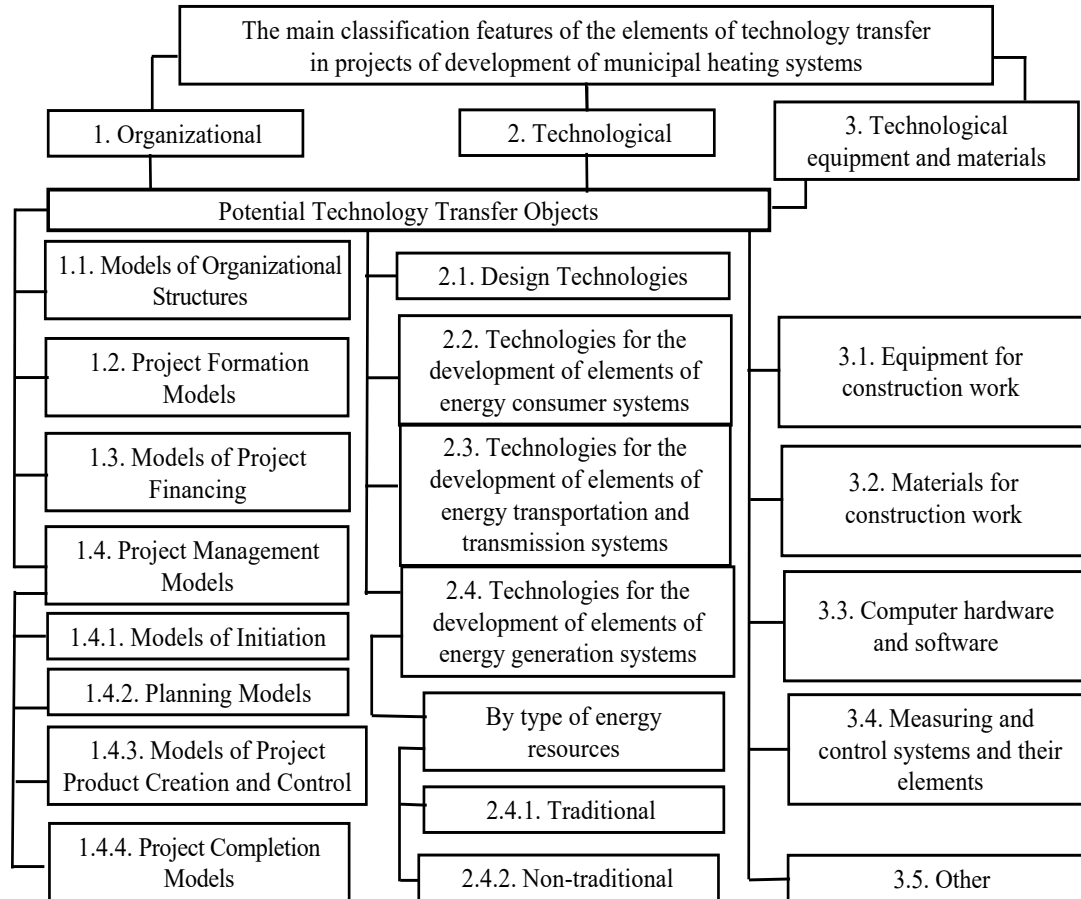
The main classification features of the elements of technology transfer in projects of development of municipal heating systems

1. Organizational

2. Technological

3. Technological equipment and materials

Potential Technology Transfer Objects

1.1. Models of Organizational Structures

1.2. Project Formation Models

1.3. Models of Project Financing

1.4. Project Management Models

1.4.1. Models of Initiation

1.4.2. Planning Models

1.4.3. Models of Project Product Creation and Control

1.4.4. Project Completion Models

2.1. Design Technologies

2.2. Technologies for the development of elements of energy consumer systems

2.3. Technologies for the development of elements of energy transportation and transmission systems

2.4. Technologies for the development of elements of energy generation systems

By type of energy resources

2.4.1. Traditional

2.4.2. Non-traditional

3.1. Equipment for construction work

3.2. Materials for construction work

3.3. Computer hardware and software

3.4. Measuring and control systems and their elements

3.5. Other